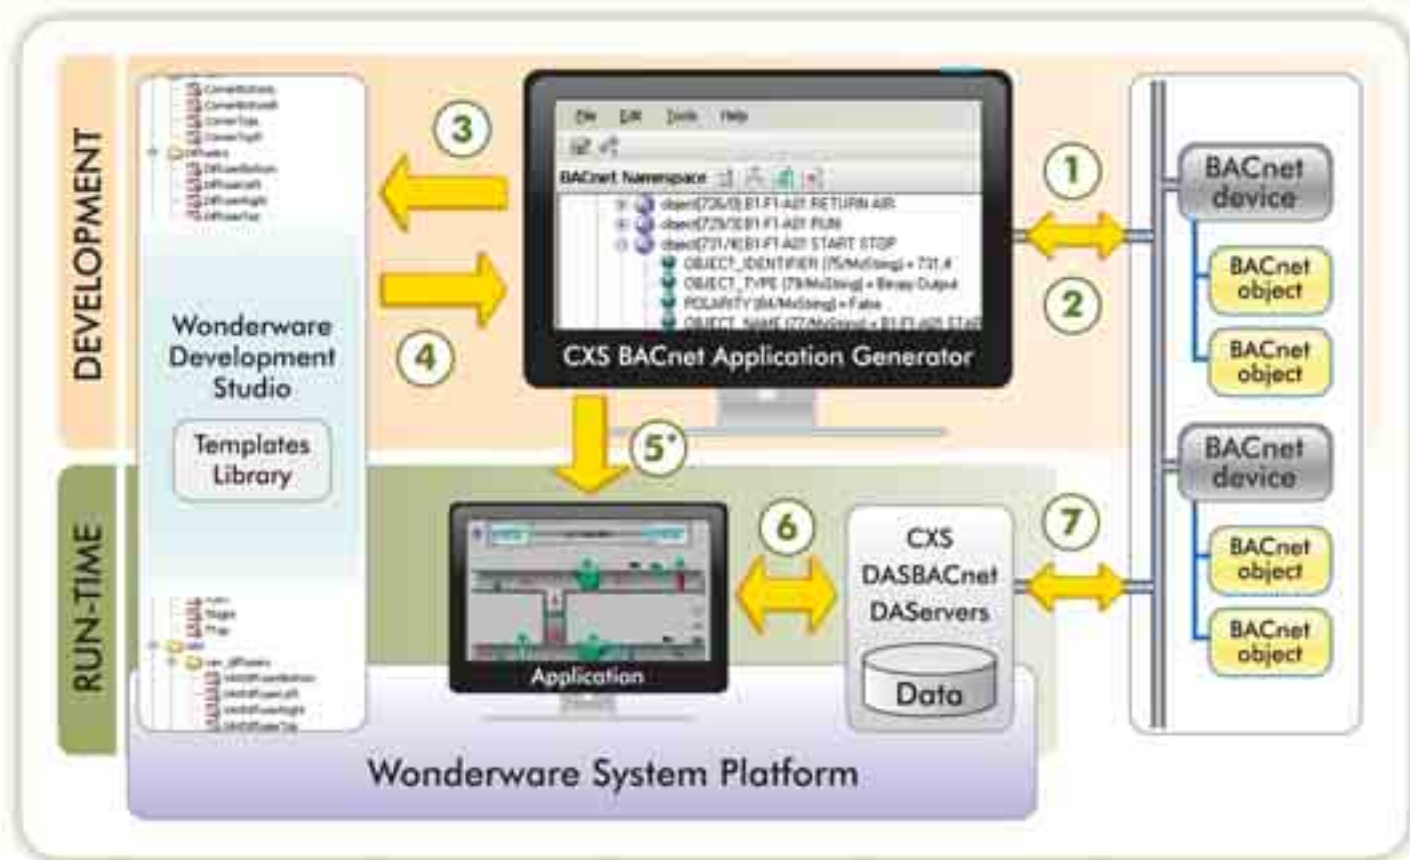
DEVELOPMENT

RUN-TIME

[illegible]

Wonderware Development Studio

Templates Library

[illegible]

3

4

File Edit Tools Help

BACnet Namespace

object[726/0] B1-F1-A01 RETURN AIR
object[729/3] B1-F1-A01 RUN
object[731/4] B1-F1-A01 START STOP
OBJECT_IDENTIFIER (75/MxString) = 731,4
OBJECT_TYPE (79/MxString) = Binary Output
POLARITY (84/MxString) = False
OBJECT_NAME (77/MxString) = B1-F1-A01 STA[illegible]

CXS BACnet Application Generator

1

2

BACnet device

BACnet object

BACnet object

BACnet device

BACnet object

BACnet object

5*

6

7

Application

CXS DASBACnet DAServers

Data

Wonderware System Platform